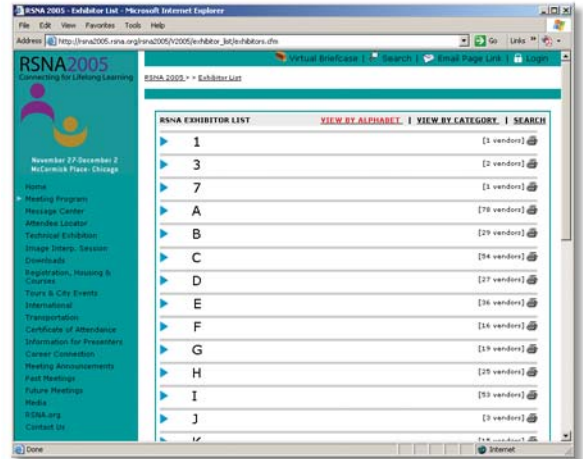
RSNA 2005 - Exhibitor List - Microsoft Internet Explorer

File Edit View Favorites Tools Help

Address http://rsna2005.rsna.org/rsna2005/V2005/exhibitor_list/exhibitors.cfm Go Links

RSNA2005
Connecting for Lifelong Learning

Virtual Briefcase | Search | Email Page Link | Login

RSNA 2005 > > Exhibitor List

November 27-December 2
McCormick Place• Chicago

Home
Meeting Program
Message Center
Attendee Locator
Technical Exhibition
Image Interp. Session
Downloads
Registration, Housing & Courses
Tours & City Events
International
Transportation
Certificate of Attendance
Information for Presenters
Career Connection
Meeting Announcements
Past Meetings
Future Meetings
Media
RSNA.org
Contact Us

RSNA EXHIBITOR LIST VIEW BY ALPHABET | VIEW BY CATEGORY | SEARCH

| | |
|---|---|
| 1 | [1 vendors] |
| 3 | [2 vendors] |
| 7 | [1 vendors] |
| A | [78 vendors] |
| B | [29 vendors] |
| C | [54 vendors] |
| D | [27 vendors] |
| E | [36 vendors] |
| F | [16 vendors] |
| G | [19 vendors] |
| H | [25 vendors] |
| I | [53 vendors] |
| J | [3 vendors] |
| K | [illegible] |

Done Internet